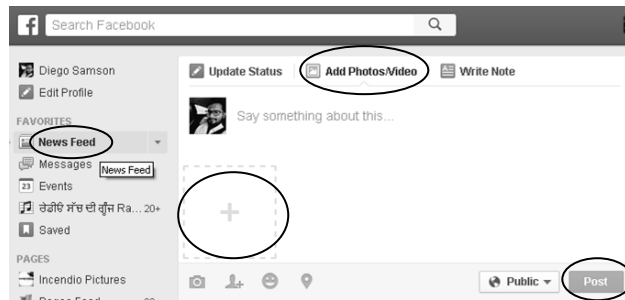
f Search Facebook

Diego Samson
Edit Profile

FAVORITES
News Feed
Messages
News Feed
23 Events
ਰੇਡੀਓ ਸੱਚ ਦੀ ਗੂੰਜ Ra... 20+
Saved

PAGES
Incendio Pictures
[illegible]

Update Status
Add Photos/Video
Write Note

Say something about this...

+

Public
Post